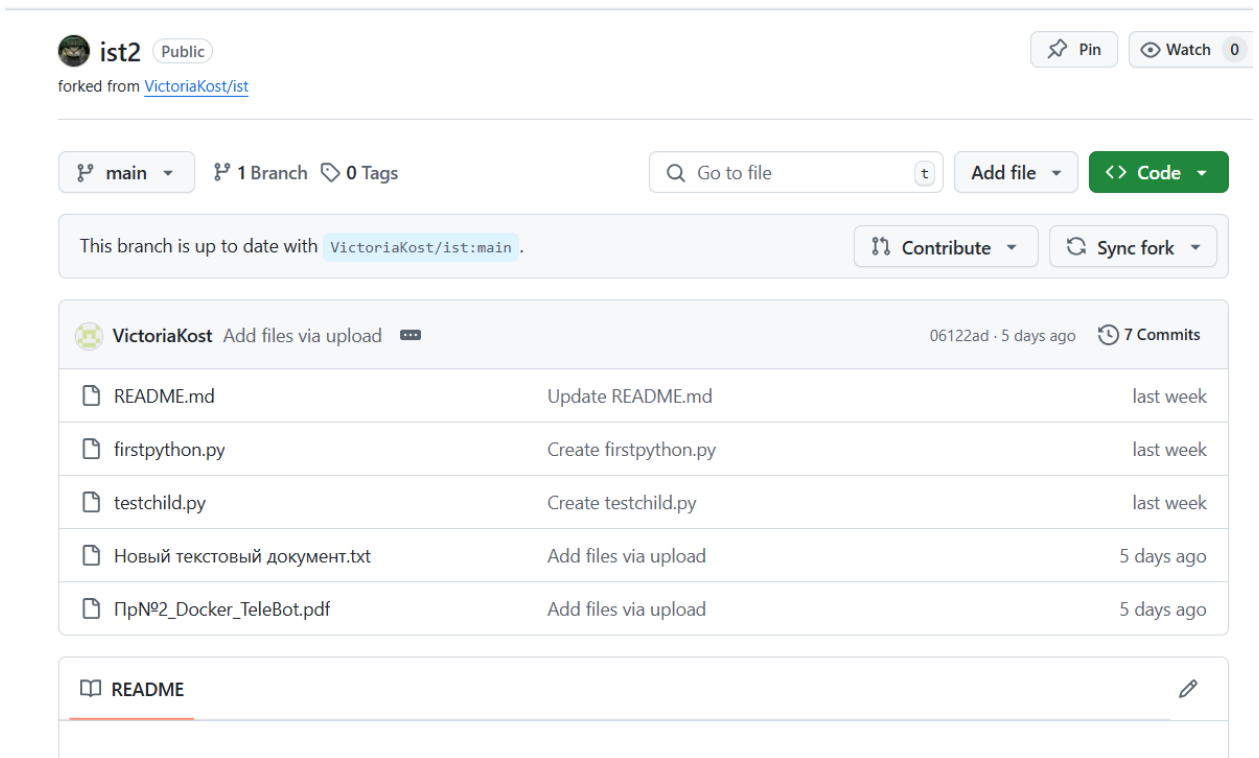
ist2 Public

forked from VictoriaKost/ist

Pin

Watch 0

main

1 Branch 0 Tags

Go to file t

Add file

Code

This branch is up to date with VictoriaKost/ist:main.

Contribute

Sync fork

VictoriaKost Add files via upload

06122ad · 5 days ago

7 Commits

| | | |
|---|---|---|
| README.md | Update README.md | last week |
| firstpython.py | Create firstpython.py | last week |
| testchild.py | Create testchild.py | last week |
| Новый текстовый документ.txt | Add files via upload | 5 days ago |
| Пр№2_Docker_TeleBot.pdf | Add files via upload | 5 days ago |

README